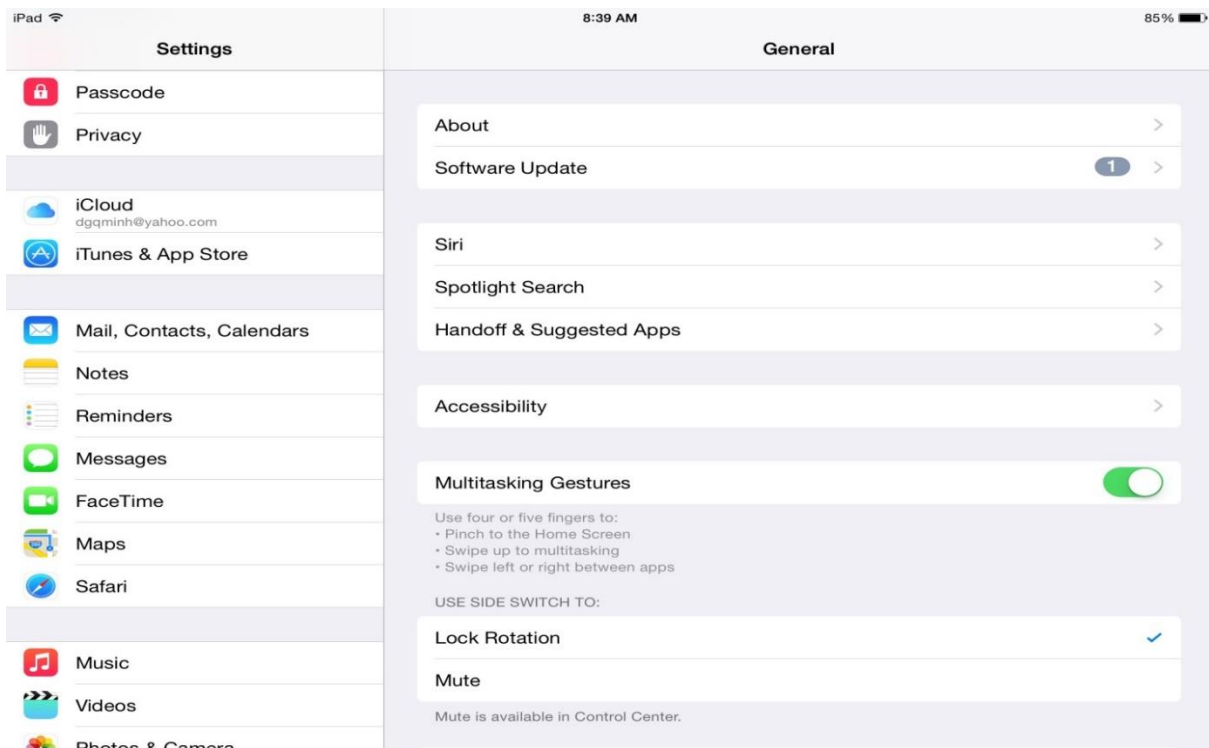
iPad
8:39 AM
85%

Settings

Passcode
Privacy

iCloud
dgqminh@yahoo.com
iTunes & App Store

Mail, Contacts, Calendars
Notes
Reminders
Messages
FaceTime
Maps
Safari

Music
Videos
Photos & Camera

General

About
Software Update 1

Siri
Spotlight Search
Handoff & Suggested Apps

Accessibility

Multitasking Gestures

Use four or five fingers to:
• Pinch to the Home Screen
• Swipe up to multitasking
• Swipe left or right between apps

USE SIDE SWITCH TO:

Lock Rotation
Mute

Mute is available in Control Center.